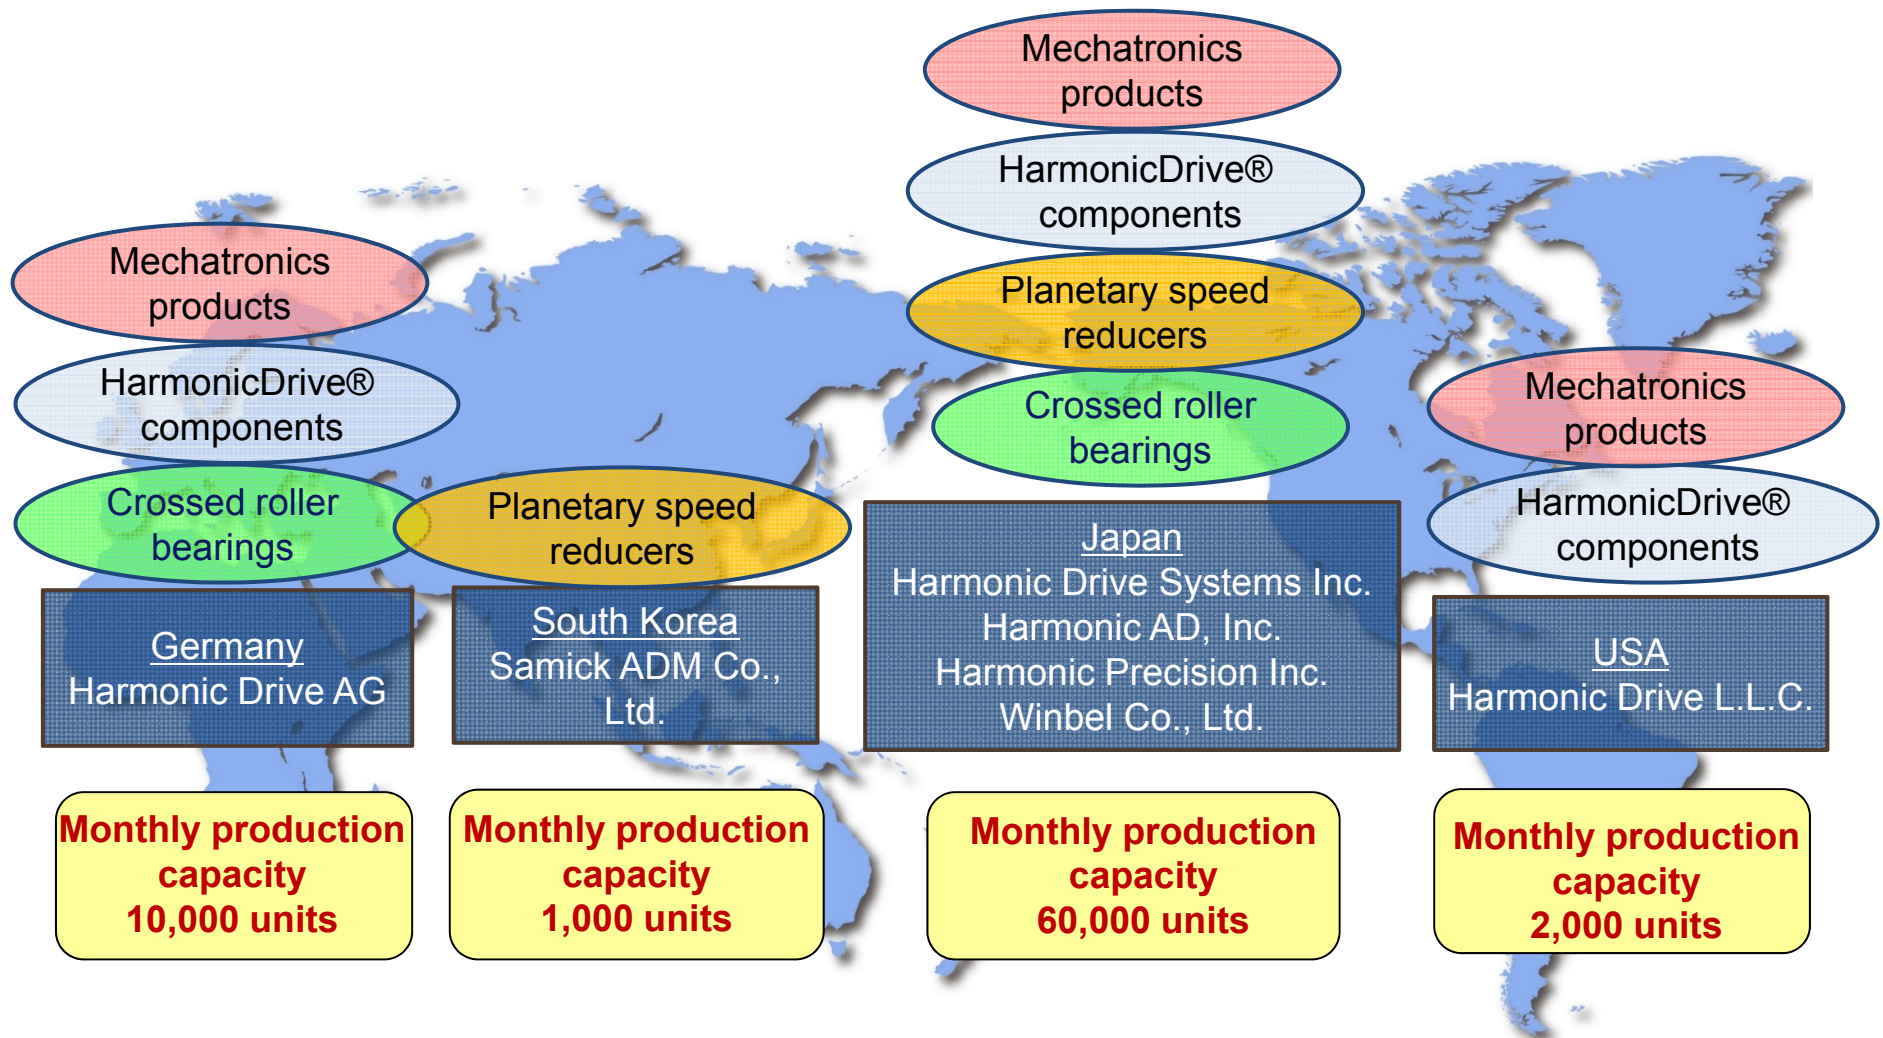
Mechatronics products

HarmonicDrive® components

Crossed roller bearings

Germany
Harmonic Drive AG

Monthly production capacity
10,000 units

Planetary speed reducers

South Korea
Samick ADM Co., Ltd.

Monthly production capacity
1,000 units

Mechatronics products

HarmonicDrive® components

Planetary speed reducers

Crossed roller bearings

Japan
Harmonic Drive Systems Inc.
Harmonic AD, Inc.
Harmonic Precision Inc.
Winbel Co., Ltd.

Monthly production capacity
60,000 units

Mechatronics products

HarmonicDrive® components

USA
Harmonic Drive L.L.C.

Monthly production capacity
2,000 units